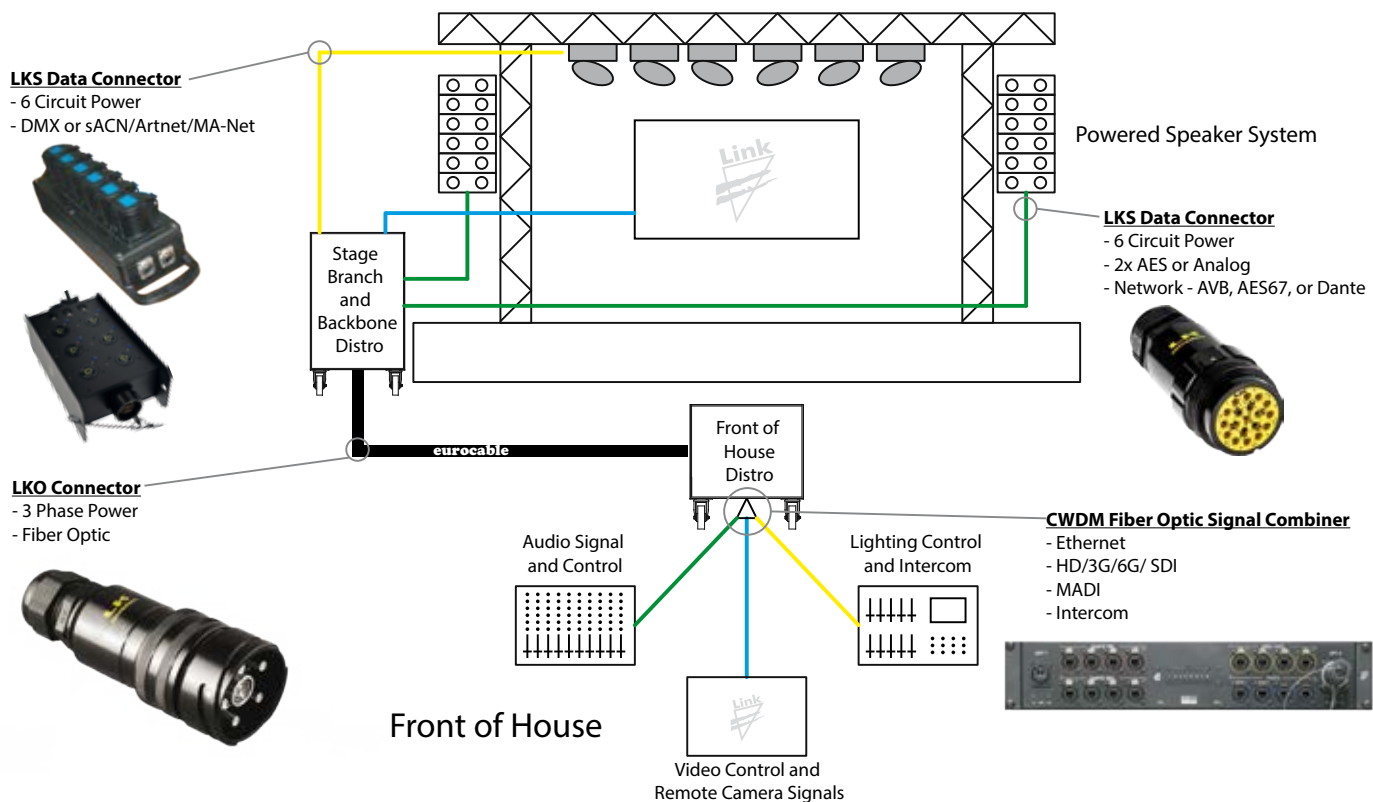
LKS Data Connector
- 6 Circuit Power
- DMX or sACN/Artnet/MA-Net

Link

Powered Speaker System

LKS Data Connector
- 6 Circuit Power
- 2x AES or Analog
- Network - AVB, AES67, or Dante

Stage Branch and Backbone Distro

eurocable

Front of House Distro

LKO Connector
- 3 Phase Power
- Fiber Optic

CWDM Fiber Optic Signal Combiner
- Ethernet
- HD/3G/6G/ SDI
- MADI
- Intercom

Audio Signal and Control

Lighting Control and Intercom

Link

Front of House

Video Control and Remote Camera Signals